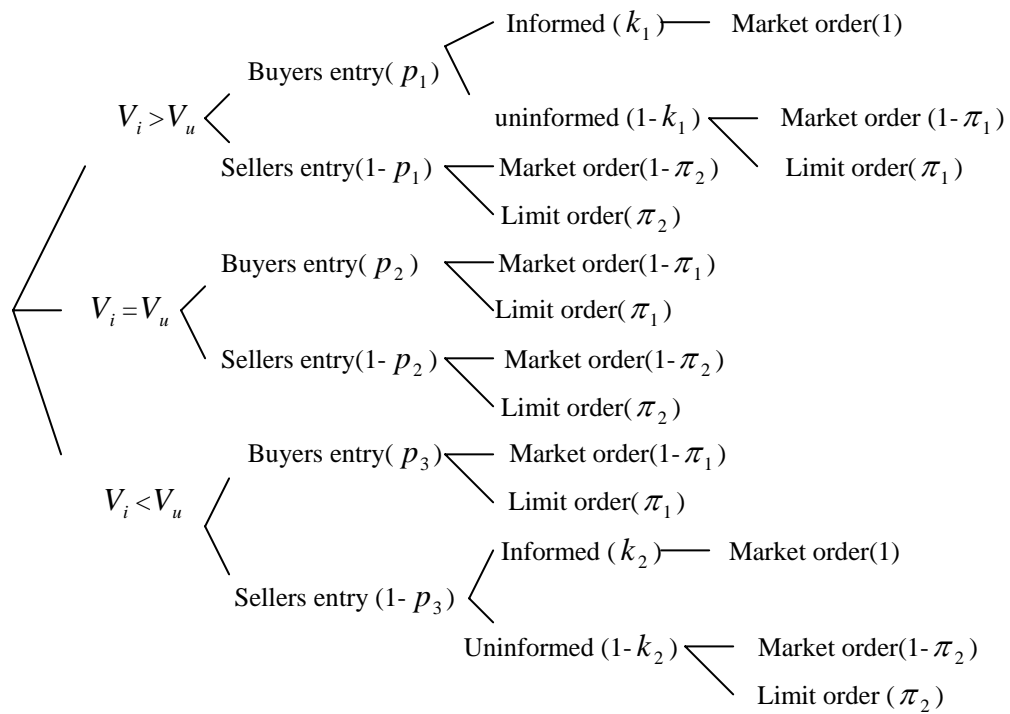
Informed ( $k_1$ ) Market order(1)

Buyers entry( $p_1$ )

$V_i > V_u$

uninformed (1- $k_1$ ) Market order (1- $\pi_1$ )

Limit order( $\pi_1$ )

Sellers entry(1- $p_1$ ) Market order(1- $\pi_2$ )

Limit order( $\pi_2$ )

Buyers entry( $p_2$ ) Market order(1- $\pi_1$ )

$V_i = V_u$

Limit order( $\pi_1$ )

Sellers entry(1- $p_2$ ) Market order(1- $\pi_2$ )

Limit order( $\pi_2$ )

Buyers entry( $p_3$ ) Market order(1- $\pi_1$ )

$V_i < V_u$

Limit order( $\pi_1$ )

Informed ( $k_2$ ) Market order(1)

Sellers entry (1- $p_3$ )

Uninformed (1- $k_2$ ) Market order(1- $\pi_2$ )

Limit order ( $\pi_2$ )